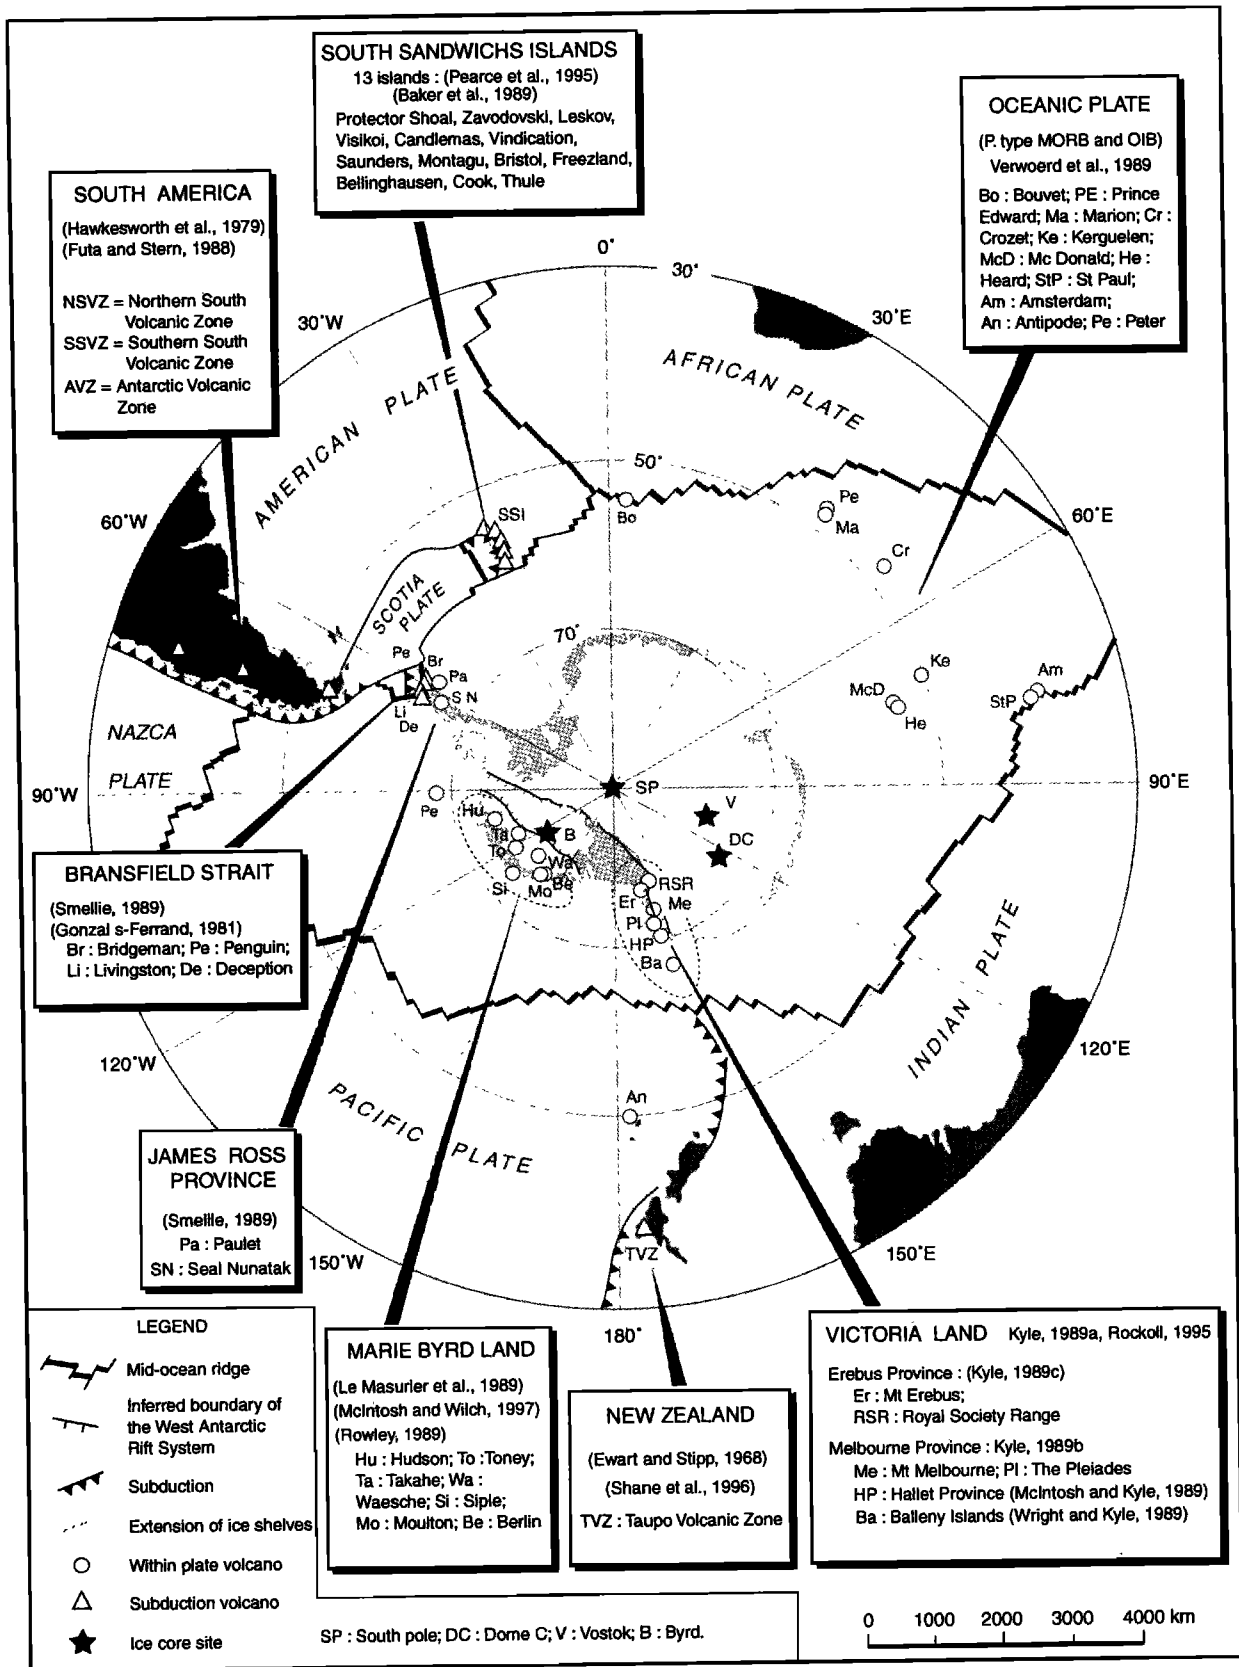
SOUTH SANDWICHS ISLANDS
13 islands : (Pearce et al., 1995)
(Baker et al., 1989)
Protector Shoal, Zavodovski, Leskov, Visikoi, Candlemas, Vindication, Saunders, Montagu, Bristol, Freezland, Bellinghausen, Cook, Thule

OCEANIC PLATE
(P. type MORB and OIB)
Verwoerd et al., 1989
Bo : Bouvet; PE : Prince Edward; Ma : Marion; Cr : Crozet; Ke : Kerguelen; McD : Mc Donald; He : Heard; StP : St Paul; Am : Amsterdam; An : Antipode; Pe : Peter

SOUTH AMERICA
(Hawkesworth et al., 1979)
(Futa and Stern, 1988)
NSVZ = Northern South Volcanic Zone
SSVZ = Southern South Volcanic Zone
AVZ = Antarctic Volcanic Zone

0°
30°
30°W
30°E
AFRICAN PLATE
AMERICAN PLATE
50°
60°W
60°E
SSI
Bo
Pe
Ma
Cr
SCOTIA PLATE
70°
Pe
Br
Pa
S N
Li
De
Ke
Am
McD
He
StP
NAZCA PLATE
90°W
90°E
SP
V
DC
Pe
Hu
Ta
To
B
Wa
Si
Mo
Be
RSR
Me
Er
Pl
HP
Ba
INDIAN PLATE
120°W
120°E
PACIFIC PLATE
An
150°W
150°E
TVZ
180°

BRANSFIELD STRAIT
(Smellie, 1989)
(Gonzal s-Ferrand, 1981)
Br : Bridgeman; Pe : Penguin; Li : Livingston; De : Deception

JAMES ROSS PROVINCE
(Smellie, 1989)
Pa : Paulet
SN : Seal Nunatak

LEGEND
Mid-ocean ridge
Inferred boundary of the West Antarctic Rift System
Subduction
Extension of ice shelves
Within plate volcano
Subduction volcano
Ice core site

MARIE BYRD LAND
(Le Masurier et al., 1989)
(McIntosh and Wilch, 1997)
(Rowley, 1989)
Hu : Hudson; To :Toney; Ta : Takahe; Wa : Waesche; Si : Siple; Mo : Moulton; Be : Berlin

NEW ZEALAND
(Ewart and Stipp, 1968)
(Shane et al., 1996)
TVZ : Taupo Volcanic Zone

VICTORIA LAND Kyle, 1989a, Rockoll, 1995
Erebus Province : (Kyle, 1989c)
Er : Mt Erebus;
RSR : Royal Society Range
Melbourne Province : Kyle, 1989b
Me : Mt Melbourne; Pl : The Pleiades
HP : Hallet Province (McIntosh and Kyle, 1989)
Ba : Balleny Islands (Wright and Kyle, 1989)

SP : South pole; DC : Dome C; V : Vostok; B : Byrd.

0 1000 2000 3000 4000 km